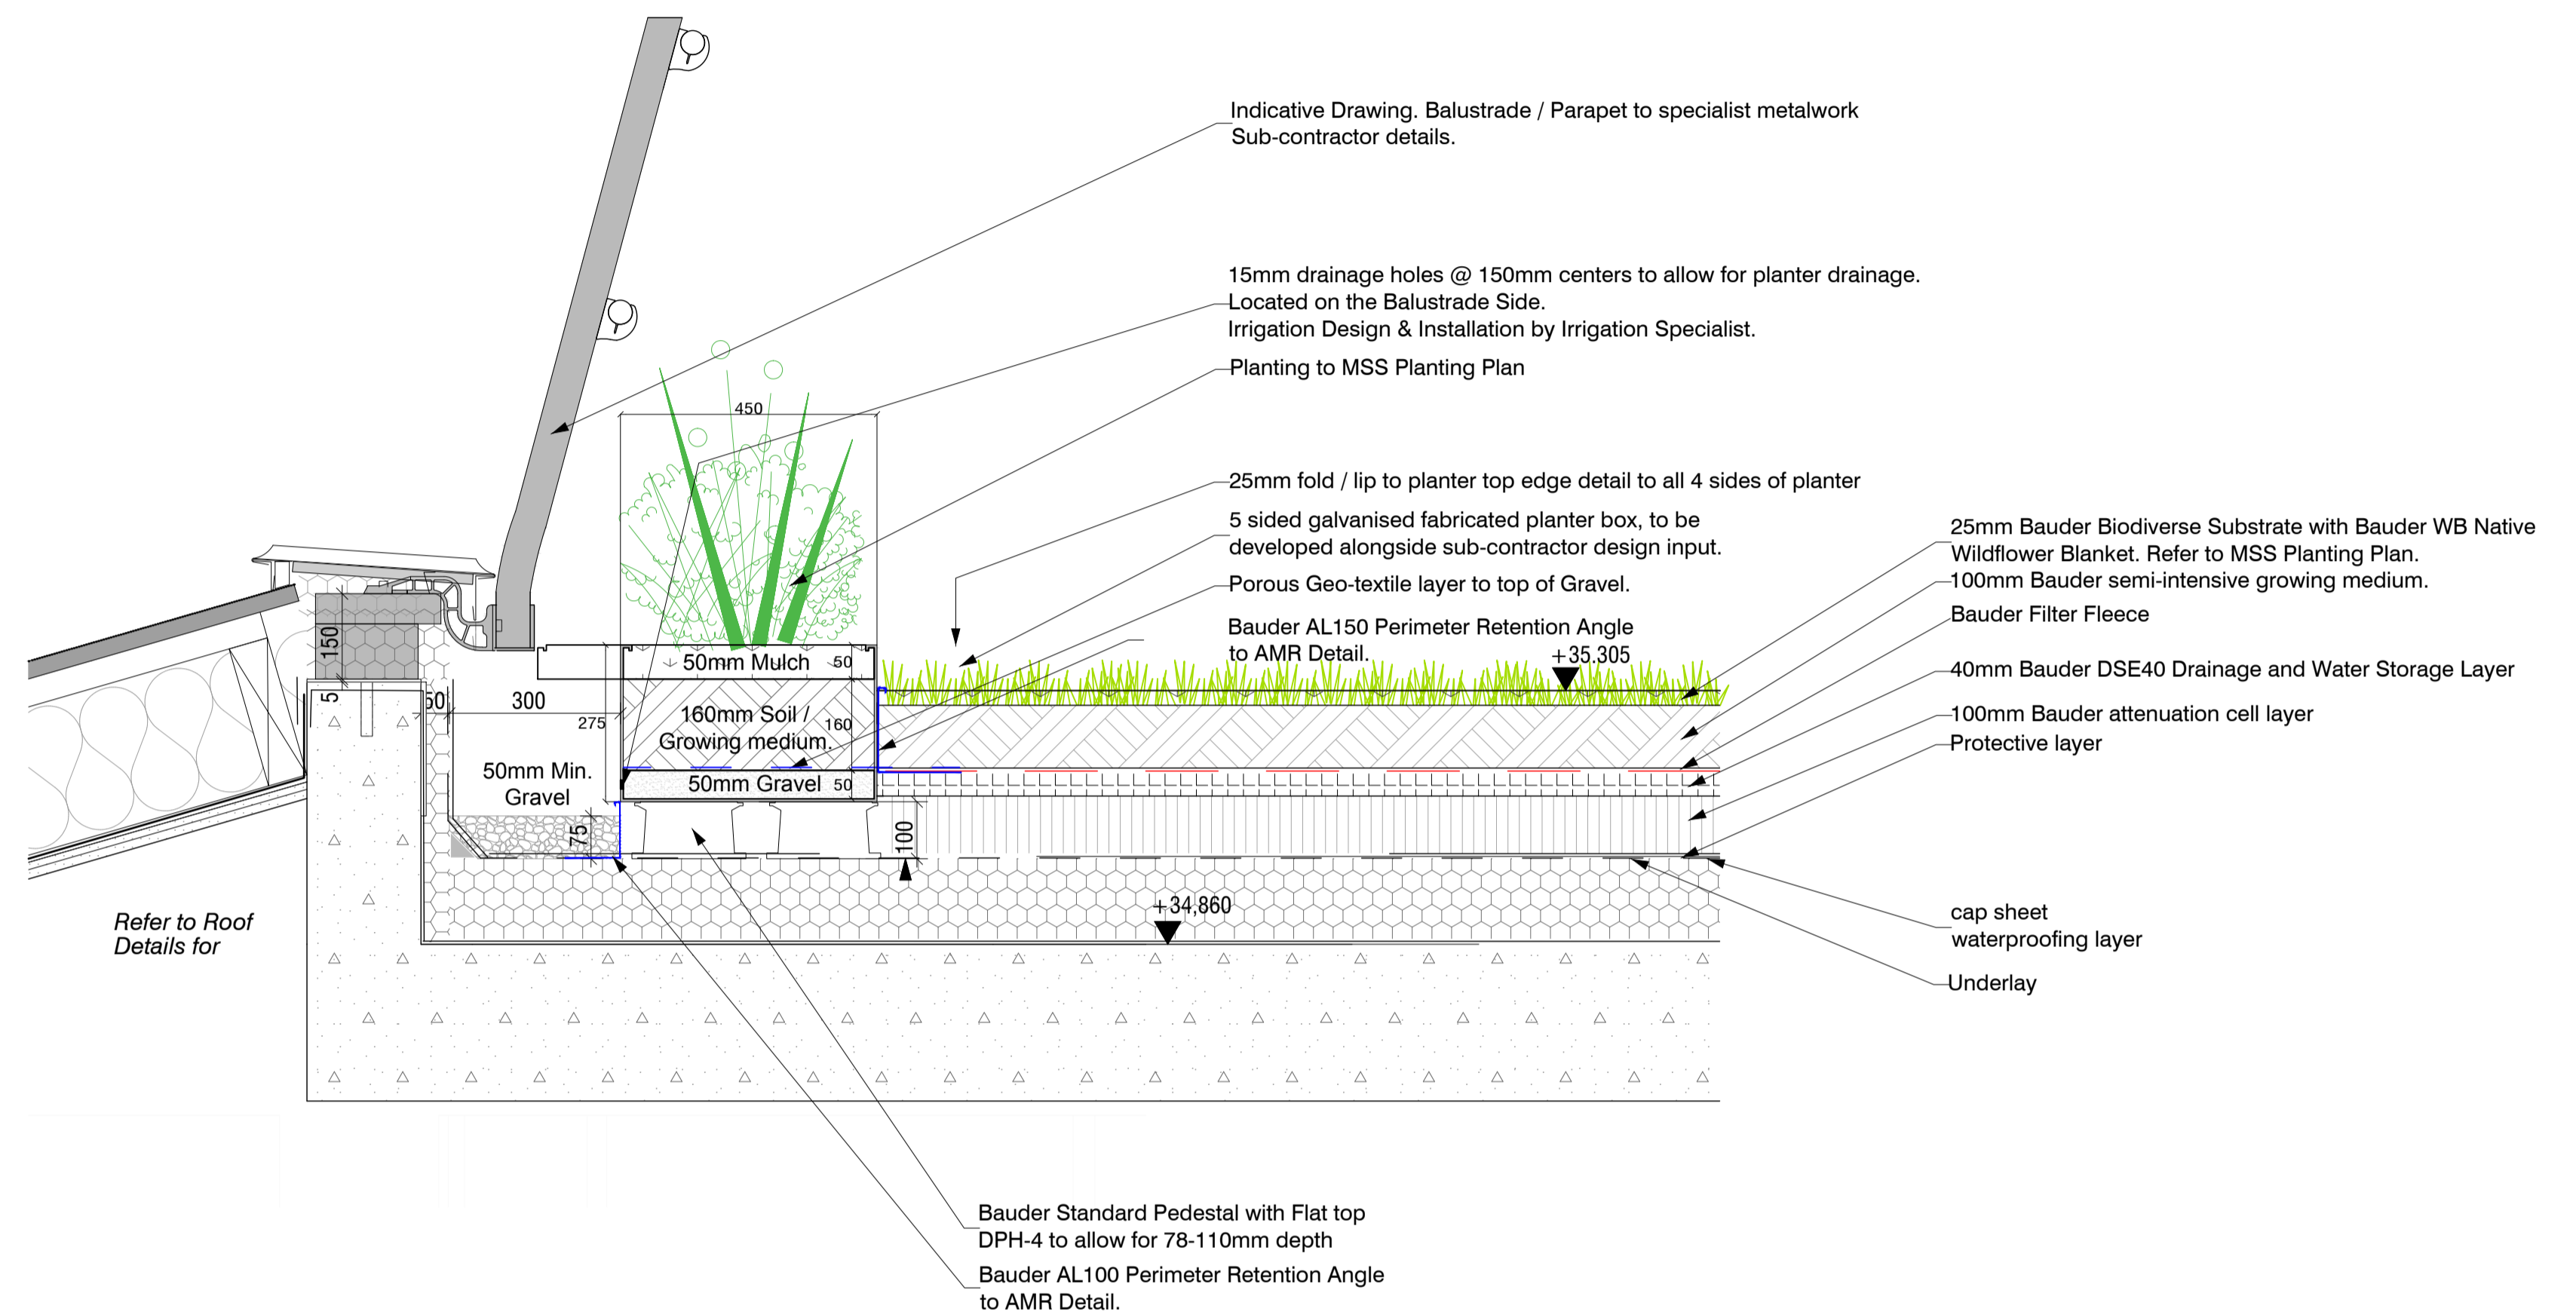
Indicative Drawing. Balustrade / Parapet to specialist metalwork Sub-contractor details.

15mm drainage holes @ 150mm centers to allow for planter drainage.
Located on the Balustrade Side.
Irrigation Design & Installation by Irrigation Specialist.

Planting to MSS Planting Plan

25mm fold / lip to planter top edge detail to all 4 sides of planter

5 sided galvanised fabricated planter box, to be developed alongside sub-contractor design input.

Porous Geo-textile layer to top of Gravel.

Bauder AL150 Perimeter Retention Angle to AMR Detail.

25mm Bauder Biodiverse Substrate with Bauder WB Native Wildflower Blanket. Refer to MSS Planting Plan.
100mm Bauder semi-intensive growing medium.
Bauder Filter Fleece
40mm Bauder DSE40 Drainage and Water Storage Layer
100mm Bauder attenuation cell layer
Protective layer

450
50mm Mulch
50
160mm Soil / Growing medium.
160
275
50mm Gravel
50
300
50
150
5
50mm Min. Gravel
75
100
+35.305
+34,860

cap sheet
waterproofing layer

Underlay

Refer to Roof Details for

Bauder Standard Pedestal with Flat top DPH-4 to allow for 78-110mm depth

Bauder AL100 Perimeter Retention Angle to AMR Detail.